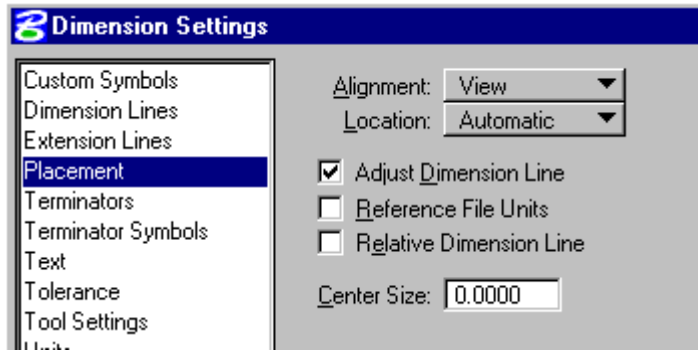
Dimension Settings

Custom Symbols
Dimension Lines
Extension Lines
Placement
Terminators
Terminator Symbols
Text
Tolerance
Tool Settings
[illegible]

Alignment: View
Location: Automatic

Adjust Dimension Line
Reference File Units
Relative Dimension Line

Center Size: 0.0000